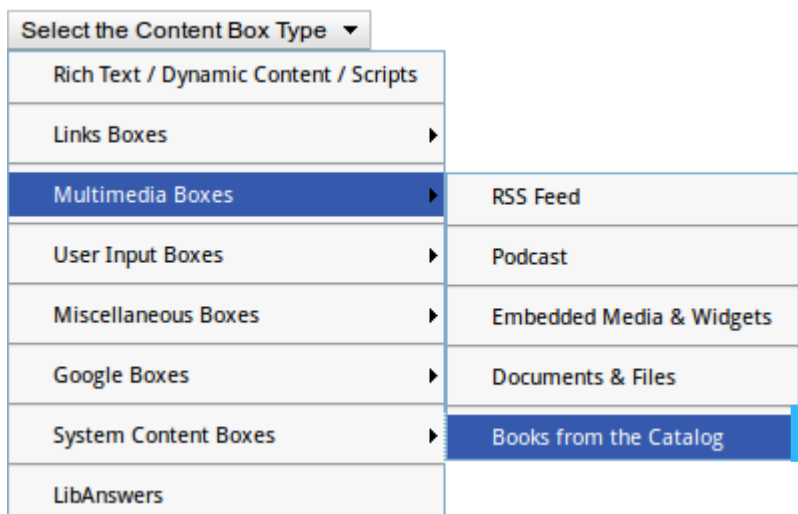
Select the Content Box Type ▼

Rich Text / Dynamic Content / Scripts

Links Boxes

Multimedia Boxes

User Input Boxes

Miscellaneous Boxes

Google Boxes

System Content Boxes

LibAnswers

RSS Feed

Podcast

Embedded Media & Widgets

Documents & Files

Books from the Catalog